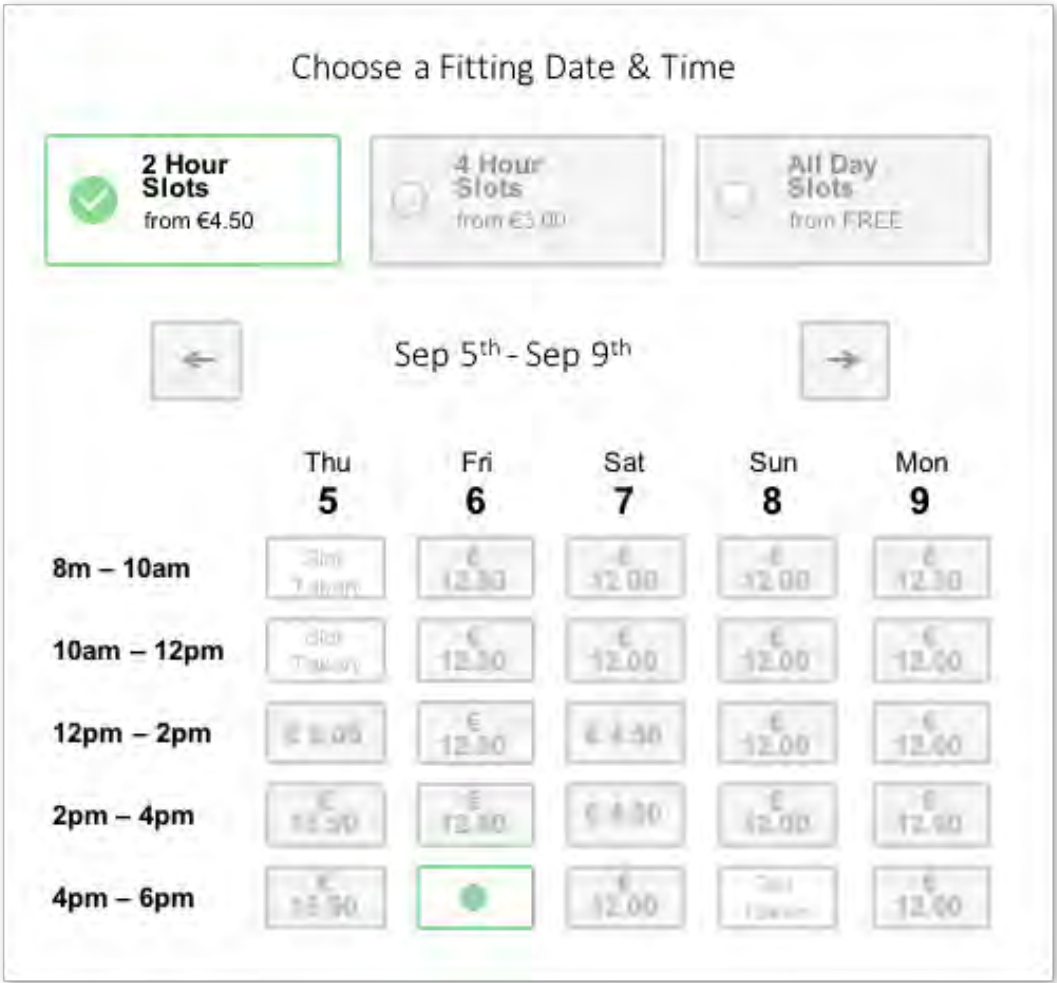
Choose a Fitting Date & Time

2 Hour Slots
from €4.50

4 Hour Slots
from €3.00

All Day Slots
from FREE

←

Sep 5th - Sep 9th

→

| | Thu 5 | Fri 6 | Sat 7 | Sun 8 | Mon 9 |
|---|---|---|---|---|---|
| 8m – 10am | Slot Taken | € 12.30 | € 12.00 | € 12.00 | € 12.30 |
| 10am – 12pm | Slot Taken | € 12.30 | € 12.00 | € 12.00 | € 12.00 |
| 12pm – 2pm | € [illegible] | € 12.30 | € 4.50 | € 12.00 | € 12.00 |
| 2pm – 4pm | € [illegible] | € 12.30 | € 4.50 | € 12.00 | € 12.90 |
| 4pm – 6pm | € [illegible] | | € 12.00 | Slot Taken | € 12.00 |